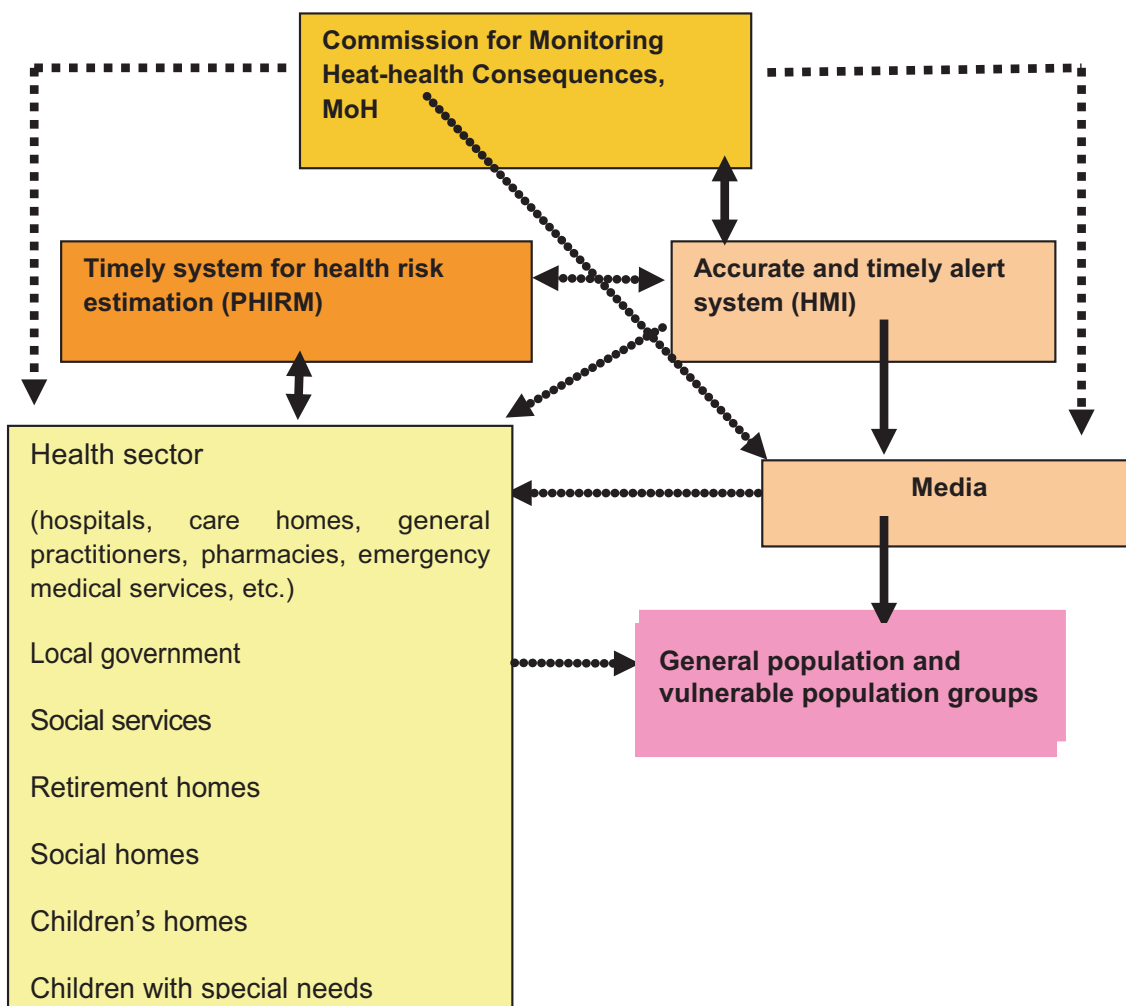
Commission for Monitoring Heat-health Consequences, MoH

Timely system for health risk estimation (PHIRM)

Accurate and timely alert system (HMI)

Health sector

(hospitals, care homes, general practitioners, pharmacies, emergency medical services, etc.)

Local government

Social services

Retirement homes

Social homes

Children's homes

Children with special needs

Media

General population and vulnerable population groups